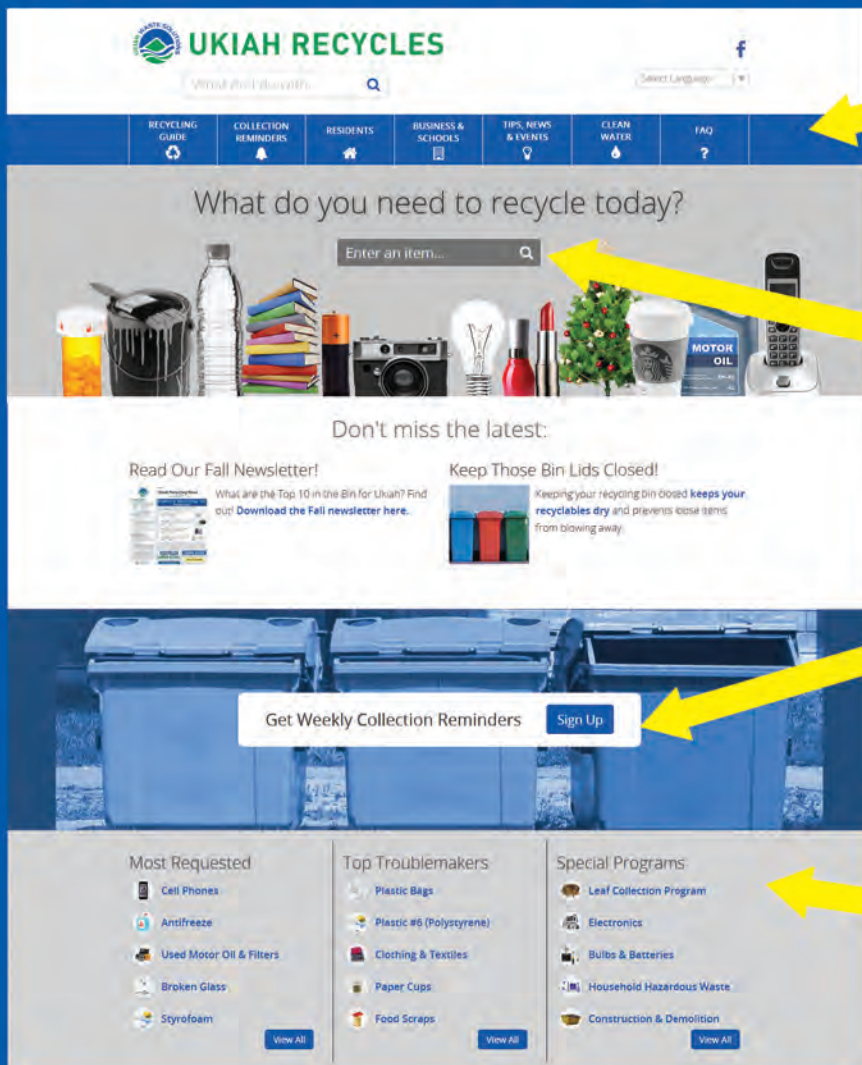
UKIAH RECYCLES

What do I do with?

f

Select Language

RECYCLING GUIDE | COLLECTION REMINDERS | RESIDENTS | BUSINESS & SCHOOLS | TIPS, NEWS & EVENTS | CLEAN WATER | FAQ

What do you need to recycle today?

Enter an item...

MOTOR OIL

Don't miss the latest:

Read Our Fall Newsletter!

What are the Top 10 in the Bin for Ukiah? Find out! Download the Fall newsletter here.

Keep Those Bin Lids Closed!

Keeping your recycling bin closed keeps your recyclables dry and prevents loose items from blowing away.

Get Weekly Collection Reminders Sign Up

Most Requested

Cell Phones

Antifreeze

Used Motor Oil & Filters

Broken Glass

Styrofoam

View All

Top Troublemakers

Plastic Bags

Plastic #6 (Polystyrene)

Clothing & Textiles

Paper Cups

Food Scraps

View All

Special Programs

Leaf Collection Program

Electronics

Bulbs & Batteries

Household Hazardous Waste

Construction & Demolition

View All